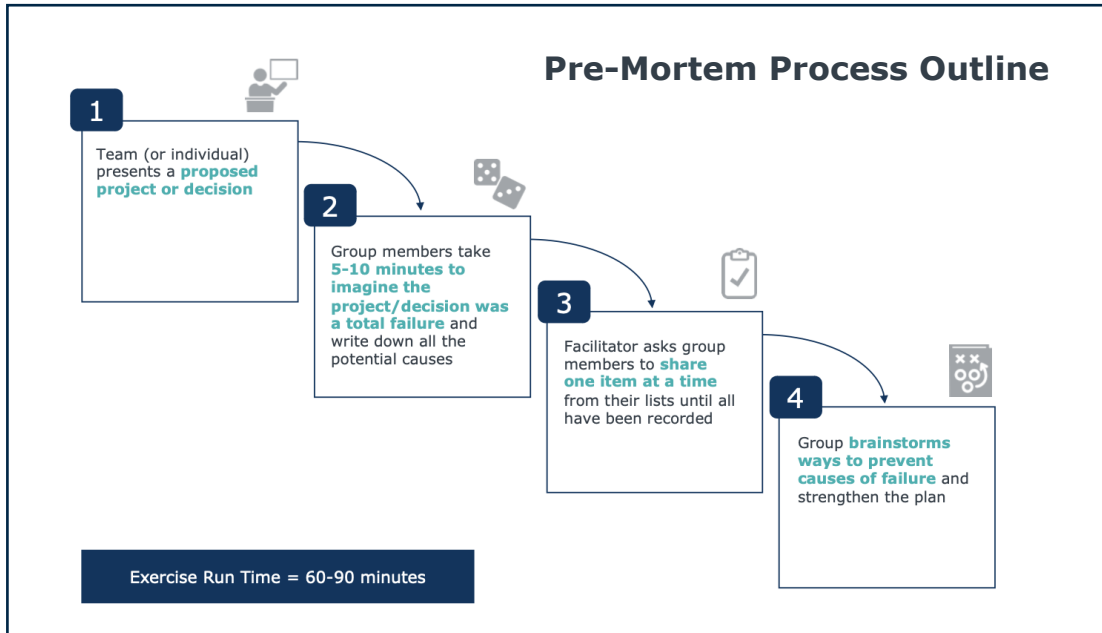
Pre-Mortem Process Outline

1

Team (or individual) presents a proposed project or decision

2

Group members take 5-10 minutes to imagine the project/decision was a total failure and write down all the potential causes

3

Facilitator asks group members to share one item at a time from their lists until all have been recorded

4

Group brainstorms ways to prevent causes of failure and strengthen the plan

Exercise Run Time = 60-90 minutes